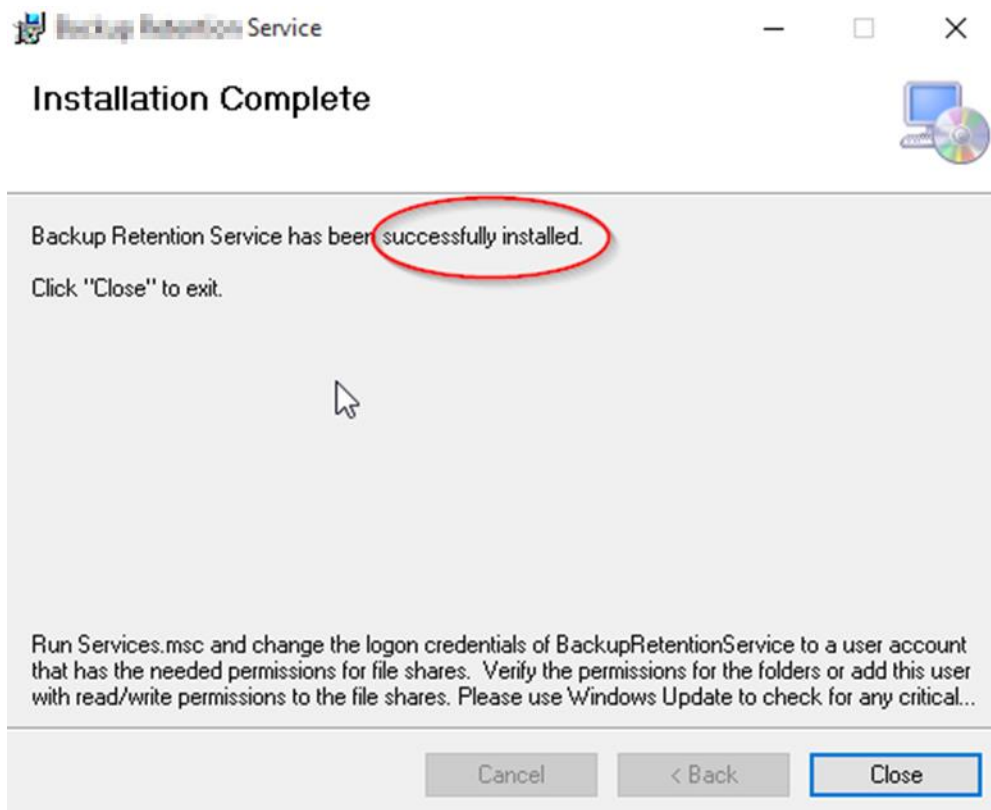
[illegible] Service

Installation Complete

Backup Retention Service has been successfully installed.

Click "Close" to exit.

Run Services.msc and change the logon credentials of BackupRetentionService to a user account that has the needed permissions for file shares. Verify the permissions for the folders or add this user with read/write permissions to the file shares. Please use Windows Update to check for any critical...

Cancel
< Back
Close